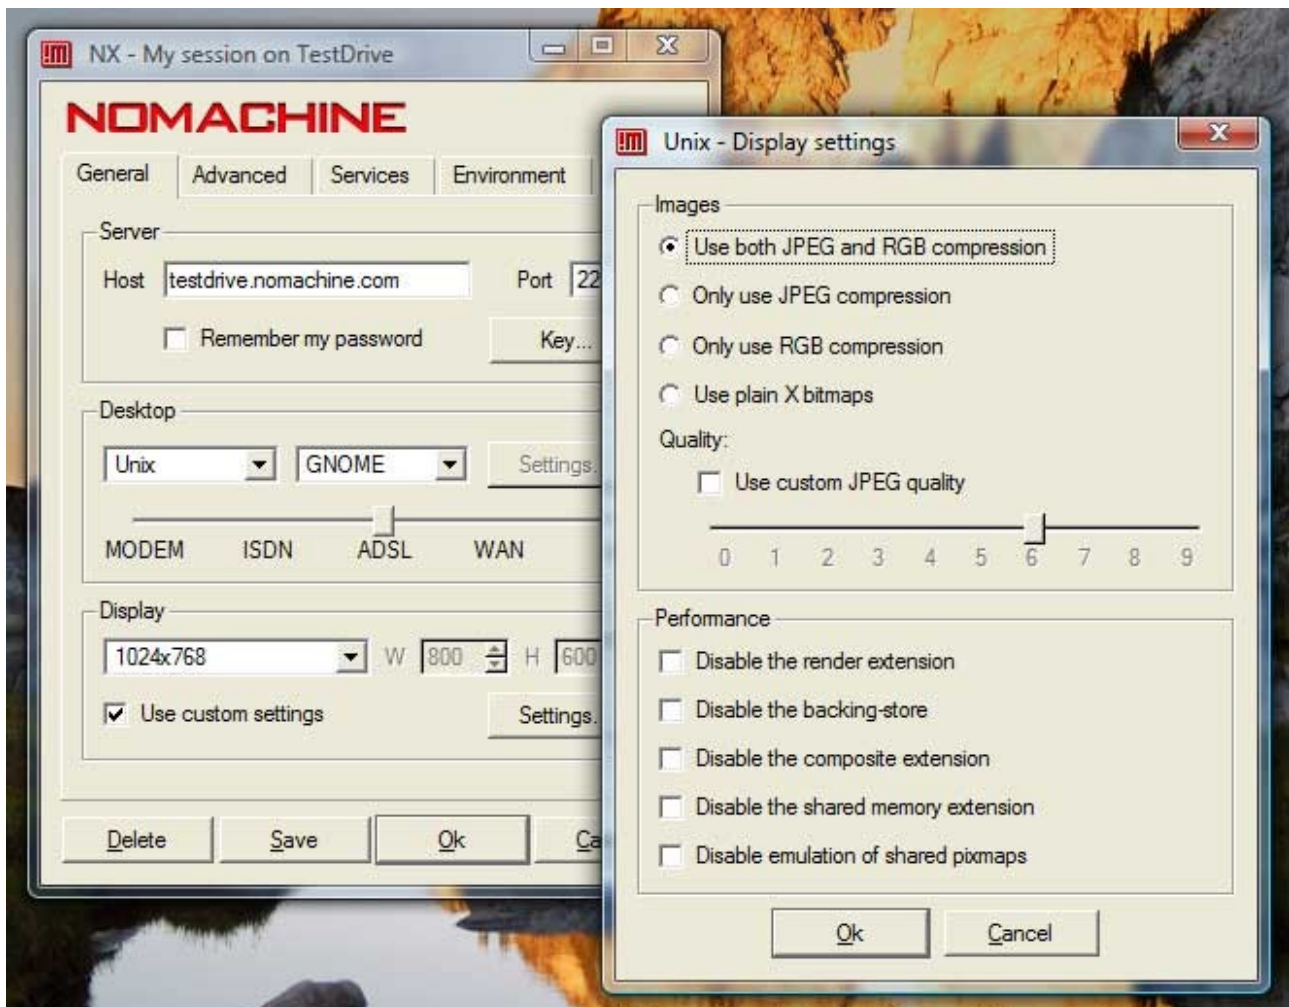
NX - My session on TestDrive

NOMACHINE

General | Advanced | Services | Environment

Server

Host testdrive.nomachine.com Port 22

Remember my password

Key...

Desktop

Unix GNOME Settings

MODEM ISDN ADSL WAN

Display

1024x768 W 800 H 600

Use custom settings

Settings

Delete Save Ok Ca

Unix - Display settings

Images

Use both JPEG and RGB compression

Only use JPEG compression

Only use RGB compression

Use plain X bitmaps

Quality:

Use custom JPEG quality

0 1 2 3 4 5 6 7 8 9

Performance

Disable the render extension

Disable the backing-store

Disable the composite extension

Disable the shared memory extension

Disable emulation of shared pixmaps

Ok Cancel